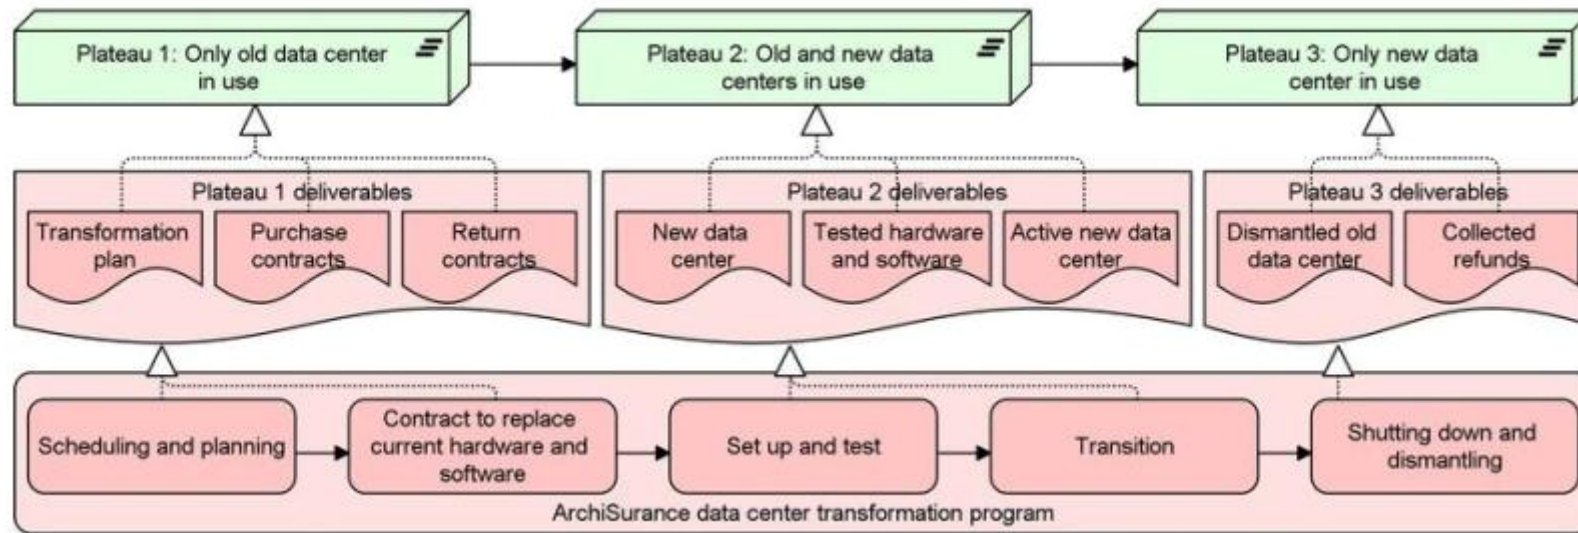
Plateau 1: Only old data center in use

Plateau 2: Old and new data centers in use

Plateau 3: Only new data center in use

Plateau 1 deliverables

Transformation plan

Purchase contracts

Return contracts

Plateau 2 deliverables

New data center

Tested hardware and software

Active new data center

Plateau 3 deliverables

Dismantled old data center

Collected refunds

Scheduling and planning

Contract to replace current hardware and software

Set up and test

Transition

Shutting down and dismantling

ArchiSurance data center transformation program